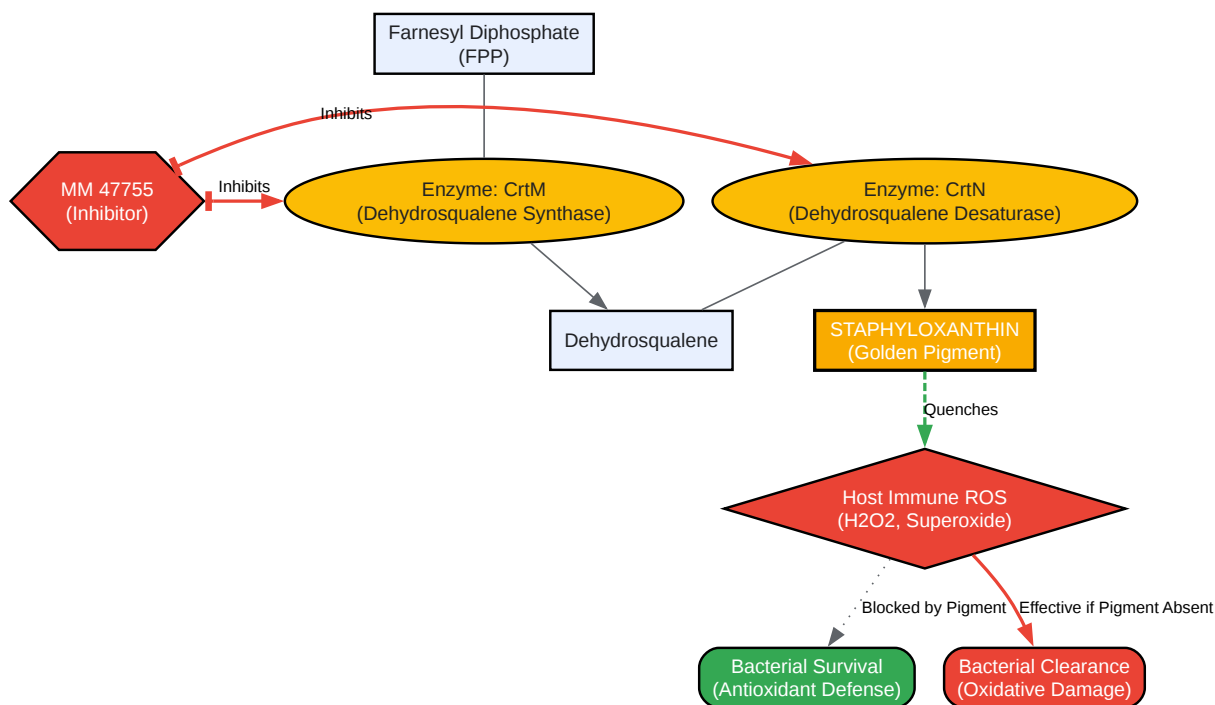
Farnesyl Diphosphate
(FPP)

Inhibits

MM 47755
(Inhibitor)

Inhibits

Enzyme: CrtM
(Dehydrosqualene Synthase)

Enzyme: CrtN
(Dehydrosqualene Desaturase)

Dehydrosqualene

STAPHYLOXANTHIN
(Golden Pigment)

Quenches

Host Immune ROS
(H2O2, Superoxide)

Blocked by Pigment

Effective if Pigment Absent

Bacterial Survival
(Antioxidant Defense)

Bacterial Clearance
(Oxidative Damage)